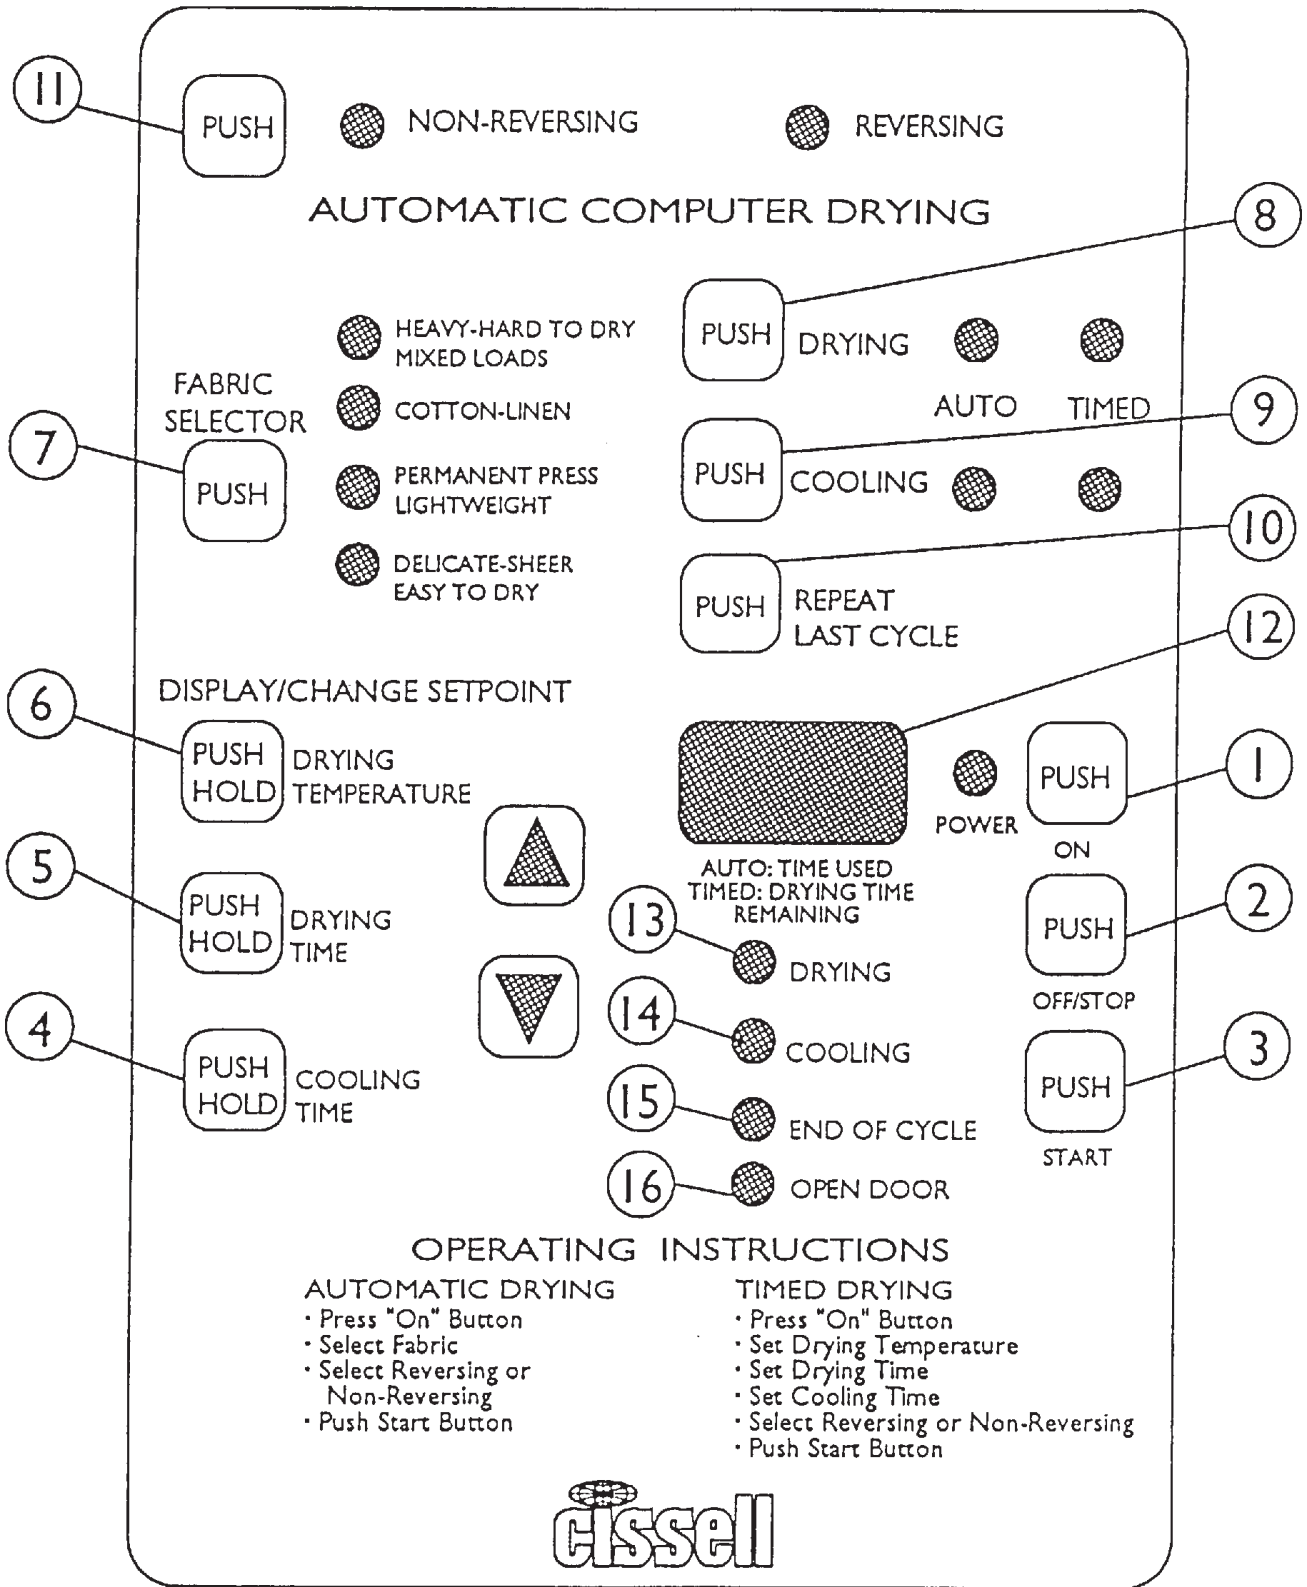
11
PUSH
NON-REVERSING
REVERSING

AUTOMATIC COMPUTER DRYING

8
PUSH
DRYING

HEAVY-HARD TO DRY MIXED LOADS

FABRIC SELECTOR
7
PUSH

COTTON-LINEN

PERMANENT PRESS LIGHTWEIGHT

DELICATE-SHEER EASY TO DRY

AUTO
TIMED
9
PUSH
COOLING

10
PUSH
REPEAT LAST CYCLE

12

DISPLAY/CHANGE SETPOINT

6
PUSH HOLD
DRYING TEMPERATURE

5
PUSH HOLD
DRYING TIME

4
PUSH HOLD
COOLING TIME

POWER
PUSH
ON
1

AUTO: TIME USED
TIMED: DRYING TIME REMAINING

2
PUSH
OFF/STOP

3
PUSH
START

13
DRYING
14
COOLING
15
END OF CYCLE
16
OPEN DOOR

OPERATING INSTRUCTIONS

AUTOMATIC DRYING
· Press "On" Button
· Select Fabric
· Select Reversing or Non-Reversing
· Push Start Button

TIMED DRYING
· Press "On" Button
· Set Drying Temperature
· Set Drying Time
· Set Cooling Time
· Select Reversing or Non-Reversing
· Push Start Button

cissell